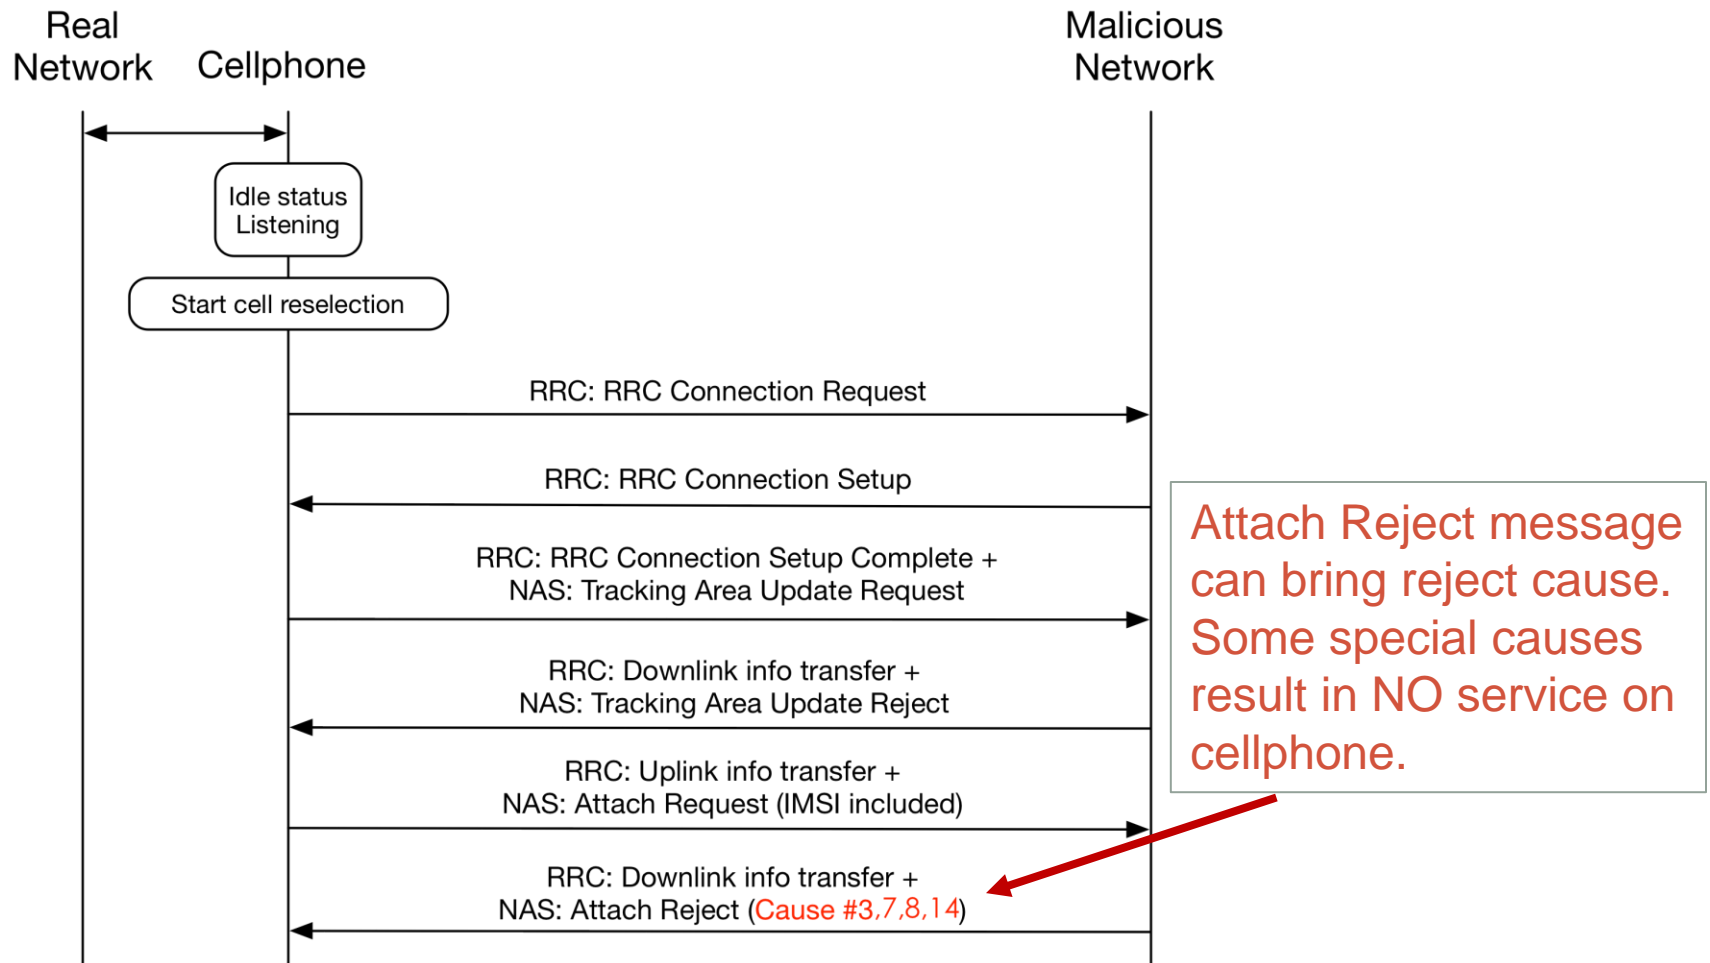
Real Network

Cellphone

Malicious Network

Idle status Listening

Start cell reselection

RRC: RRC Connection Request

RRC: RRC Connection Setup

RRC: RRC Connection Setup Complete + NAS: Tracking Area Update Request

RRC: Downlink info transfer + NAS: Tracking Area Update Reject

RRC: Uplink info transfer + NAS: Attach Request (IMSI included)

RRC: Downlink info transfer + NAS: Attach Reject (Cause #3,7,8,14)

Attach Reject message can bring reject cause. Some special causes result in NO service on cellphone.